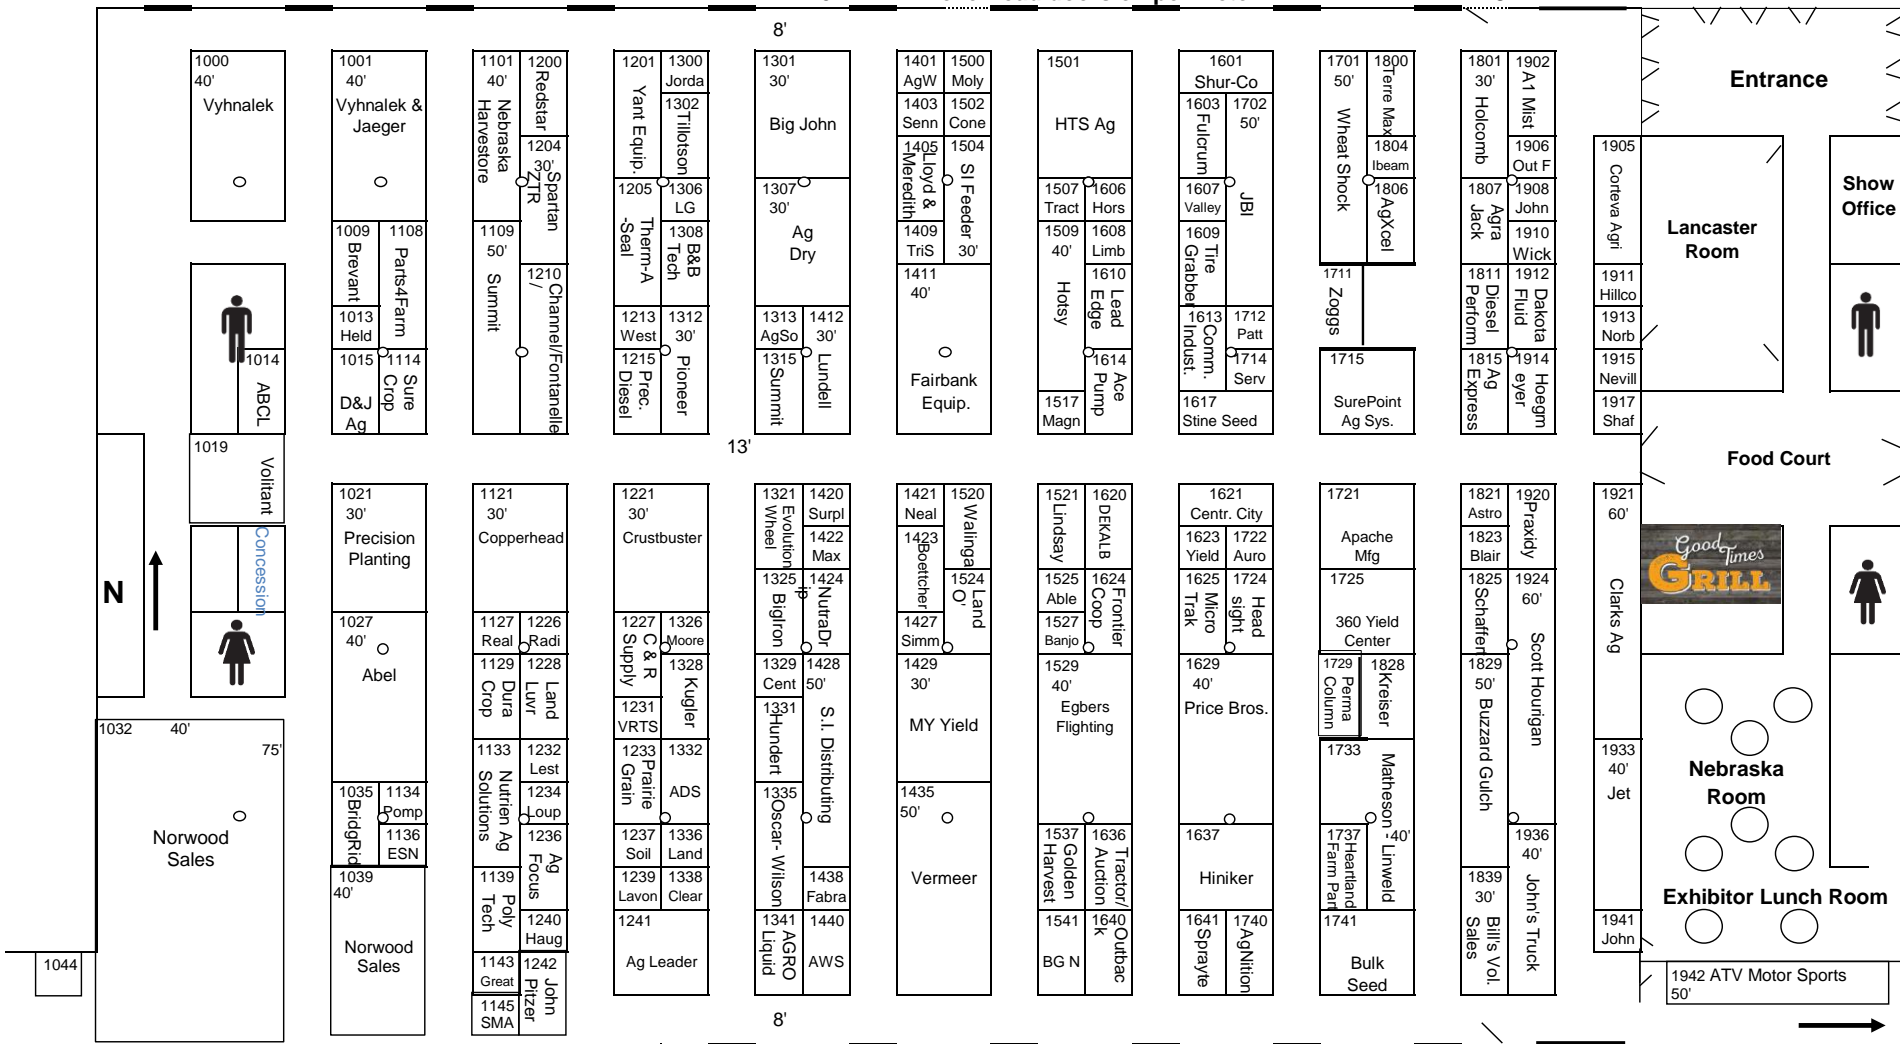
8'

1000 40' Vyhnalek
1001 40' Vyhnalek & Jaeger
1101 40' Nebraska Harvestore
1200 Redstar
1204 30' Spartan ZTR
1201 Yant Equip.
1300 Jorda
1302 Tillotson
1301 30' Big John
1401 AgW
1500 Moly
1403 Senn
1502 Cone
1405 Lloyd & Meredith
1504 SI Feeder 30'
1501 HTS Ag
1601 Shur-Co
1603 Fulcrum
1702 50' JBI
1701 50' Wheat Shock
1800 Terre Max
1804 Ibeam
1806 AgXcel
1801 30' Holcomb
1902 A1 Mist
1906 Out F
Entrance

1205 Therm-A-Seal
1306 LG
1308 B&B Tech
1307 30' Ag Dry
1409 TriS
1411 40'
1507 Tract
1606 Hors
1509 40' Hotsy
1608 Limb
1610 Lead Edge
1607 Valley
1609 Tire Grabber
1807 Agra Jack
1908 John
1910 Wick
1905 Corteva Agri
Lancaster Room
Show Office

1009 Brevant
1108 Parts4Farm
1109 50' Summit
1210 Channel/Fontanelle
1711 Zoggs
1811 Diesel Perform
1912 Dakota Fluid
1911 Hillco
1013 Held
1014 ABCL
1015 D&J Ag
1114 Sure Crop
1213 West
1312 30' Pioneer
1215 Prec. Diesel
1313 AgSo
1412 30'
1315 Summit
Lundell
Fairbank Equip.
1614 Ace Pump
1613 Comm. Indust.
1712 Patt
1714 Serv
1715 SurePoint Ag Sys.
1815 Ag Express
1914 Hoegmeyer
1913 Norb
1915 Nevill
1917 Shaf
1517 Magn
1617 Stine Seed
13'

1019 Volitant
Concession
Food Court
N
1021 30' Precision Planting
1121 30' Copperhead
1221 30' Crustbuster
1321 Evolution Wheel
1420 Surpl
1422 Max
1421 Neal
1520 Walinga
1423 Boettcher
1524 Land O'
1521 Lindsay
1620 DEKALB
1621 Centr. City
1623 Yield
1722 Auro
1721 Apache Mfg
1821 Astro
1920 Praxidy
1823 Blair
1921 60'
Good Times GRILL
1325 Biglron
1424 NutraDrip
1525 Able
1624 Frontier Coop
1625 Micro Trak
1724 Head sight
1725 360 Yield Center
1825 Schaffert
1924 60' Scott Hourigan
Clarks Ag
1027 40' Abel
1127 Real
1226 Radi
1227 C & R Supply
1326 Moore
1427 Simm
1527 Banjo
1129 Dura Crop
1228 Land Luvr
1328 Kugler
1329 Cent
1428 50' S.I. Distributing
1429 30' MY Yield
1529 40' Egbers Flighting
1629 40' Price Bros.
1729 Perma Column
1828 Kreiser
1829 50' Buzzard Gulch
1231 VRTS
1331 Hundert
1032 40' 75'
1133 Nutrien Ag Solutions
1232 Lest
1233 Prairie Grain
1332 ADS
1733 Matheson-Linweld 40'
1933 40' Jet
Nebraska Room
1035 BridgRid
1134 Pomp
1234 Loup
1335 Oscar-Wilson
1435 50'
Norwood Sales
1136 ESN
1236 Ag Focus
1237 Soil
1336 Land
1537 Golden Harvest
1636 Tractor/Auction
1637 Hiniker
1737 Heartland Farm Part
1936 40'
1039 40'
1139 Poly Tech
1239 Lavon
1338 Clear
1438 Fabra
Vermeer
1839 30' John's Truck
Exhibitor Lunch Room
1240 Haug
1241 Ag Leader
1341 AGRO Liquid
1440 AWS
1541 BG N
1640 Outback
1641 Sprayte
1740 AgNition
1741 Bulk Seed
Bill's Vol. Sales
1941 John
1044
Norwood Sales
1143 Great
1242 John Pitzer
1145 SMA
1942 ATV Motor Sports 50'
8'